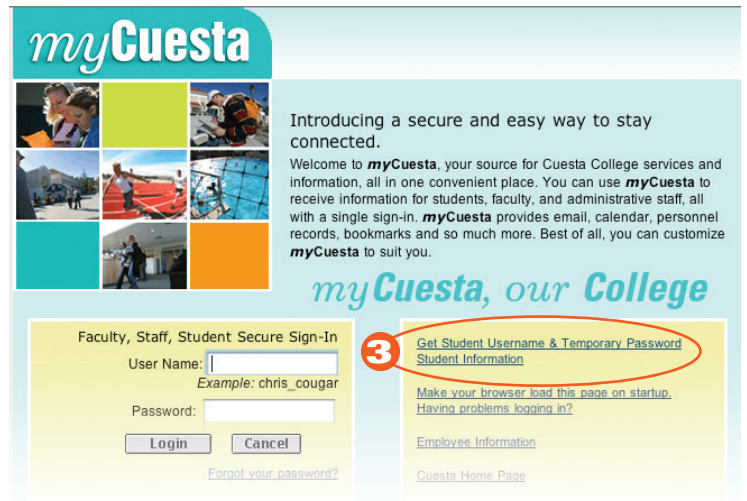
myCuesta

Introducing a secure and easy way to stay connected.

Welcome to myCuesta, your source for Cuesta College services and information, all in one convenient place. You can use myCuesta to receive information for students, faculty, and administrative staff, all with a single sign-in. myCuesta provides email, calendar, personnel records, bookmarks and so much more. Best of all, you can customize myCuesta to suit you.

myCuesta, our College

Faculty, Staff, Student Secure Sign-In

User Name:

Example: chris_cougar

Password:

Login Cancel

Forgot your password?

3

Get Student Username & Temporary Password

Student Information

Make your browser load this page on startup.

Having problems logging in?

Employee Information

Cuesta Home Page